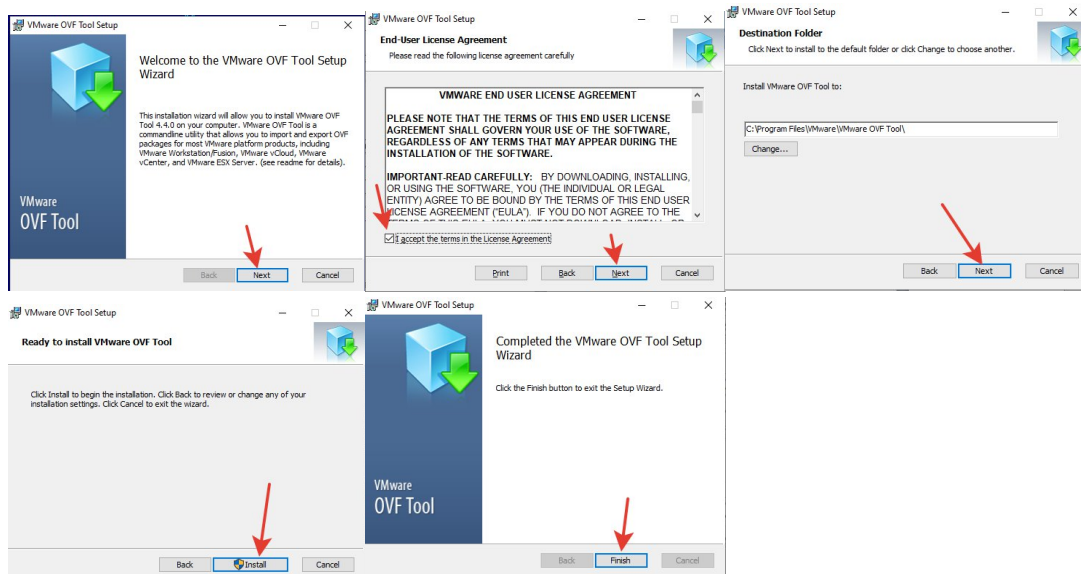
VMware OVF Tool Setup

Welcome to the VMware OVF Tool Setup Wizard

This installation wizard will allow you to install VMware OVF Tool 4.4.0 on your computer. VMware OVF Tool is a commandline utility that allows you to import and export OVF packages for most VMware platform products, including VMware Workstation/Fusion, VMware vCloud, VMware vCenter, and VMware ESX Server. (see readme for details).

VMware
OVF Tool

Back Next Cancel

VMware OVF Tool Setup

End-User License Agreement
Please read the following license agreement carefully

VMWARE END USER LICENSE AGREEMENT

PLEASE NOTE THAT THE TERMS OF THIS END USER LICENSE AGREEMENT SHALL GOVERN YOUR USE OF THE SOFTWARE, REGARDLESS OF ANY TERMS THAT MAY APPEAR DURING THE INSTALLATION OF THE SOFTWARE.

IMPORTANT-READ CAREFULLY: BY DOWNLOADING, INSTALLING, OR USING THE SOFTWARE, YOU (THE INDIVIDUAL OR LEGAL ENTITY) AGREE TO BE BOUND BY THE TERMS OF THIS END USER LICENSE AGREEMENT ("EULA"). IF YOU DO NOT AGREE TO THE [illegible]

I accept the terms in the License Agreement

Print Back Next Cancel

VMware OVF Tool Setup

Destination Folder
Click Next to install to the default folder or click Change to choose another.

Install VMware OVF Tool to:

C:\Program Files\VMware\VMware OVF Tool\

Change...

Back Next Cancel

VMware OVF Tool Setup

Ready to install VMware OVF Tool

Click Install to begin the installation. Click Back to review or change any of your installation settings. Click Cancel to exit the wizard.

Back Install Cancel

VMware OVF Tool Setup

Completed the VMware OVF Tool Setup Wizard

Click the Finish button to exit the Setup Wizard.

VMware
OVF Tool

Back Finish Cancel